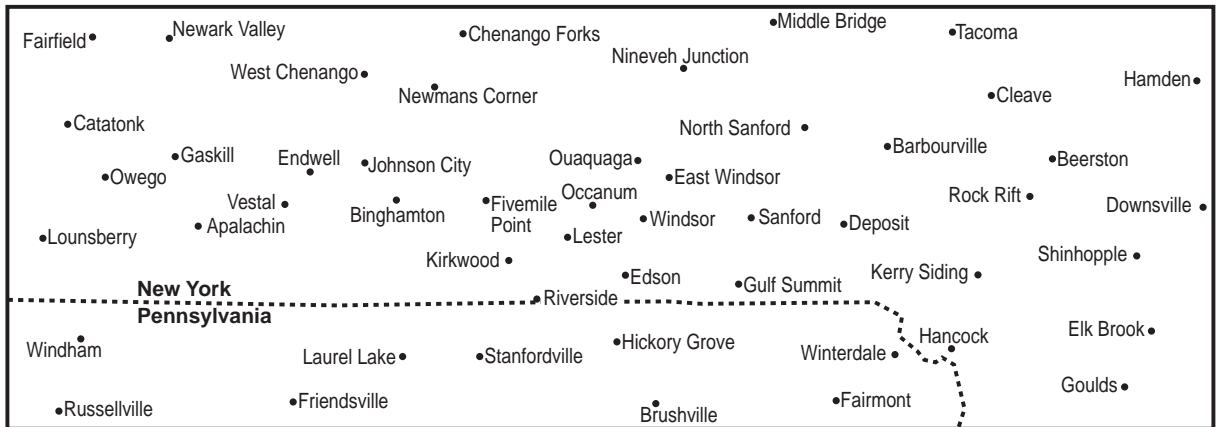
Fairfield
Newark Valley
Chenango Forks
Middle Bridge
Tacoma
Nineveh Junction
West Chenango
Newmans Corner
Hamden
Cleave
Catatonk
North Sanford
Gaskill
Endwell
Johnson City
Ouaquaga
Barbourville
Beerston
Owego
East Windsor
Vestal
Occanum
Rock Rift
Binghamton
Fivemile Point
Windsor
Sanford
Deposit
Downsville
Apalachin
Lounsberry
Lester
Kirkwood
Shinhopple
Kerry Siding
Edson
Gulf Summit
New York
Riverside
Pennsylvania
Hancock
Elk Brook
Windham
Hickory Grove
Laurel Lake
Stanfordville
Winterdale
Goulds
Friendsville
Fairmont
Russellville
Brushville